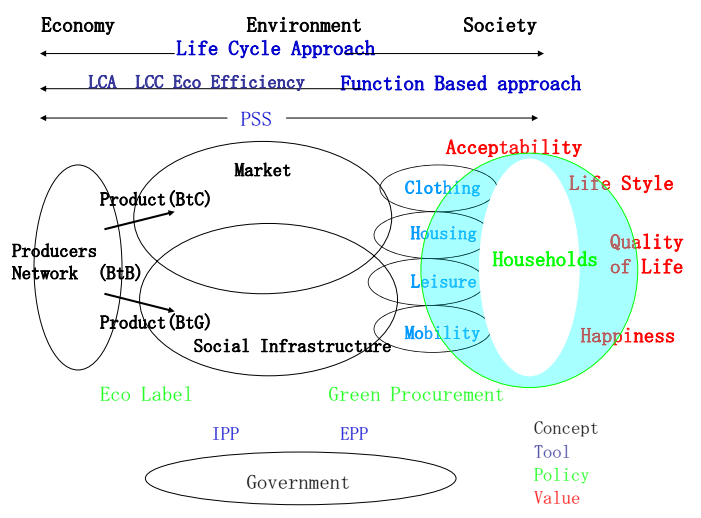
Economy Environment Society

Life Cycle Approach

LCA LCC Eco Efficiency

Function Based approach

PSS

Acceptability

Market

Product(BtC)

Clothing

Life Style

Producers Network (BtB)

Housing

Households

Quality of Life

Leisure

Product(BtG)

Mobility

Social Infrastructure

Happiness

Eco Label

Green Procurement

IPP

EPP

Concept

Tool

Policy

Value

Government